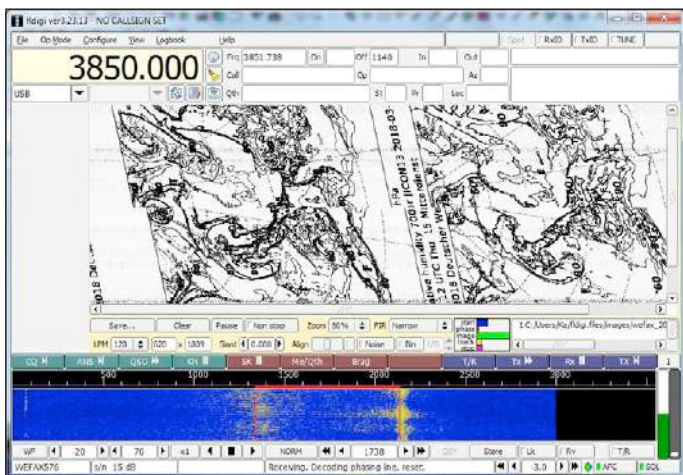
fldigi ver3.23.13 - NO CALLSIGN SET

File Op Mode Configure View Logbook Help

Spot RxID TxID TUNE

3850.000

Frq 3851.738 On Off 1148 In Out

Call Az

Op

Qth St Pr Loc

USB

2018-03- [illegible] Deutscher W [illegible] UTC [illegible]

2018 De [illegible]

Save... Clear Pause Non stop Zoom 50% FIR Narrow

LPM 120 620 x 1809 Slant 0.000 Align Noise Bin

start phase image stop

C:\Users\Ks\fldigi.files\images\wefax_20

CQ ANS QSO KN SK Me/Qth Brag T/R Tx Rx TX

500 1000 1500 2000 2500 3000

WF 20 70 x1 NORM 1738 QSY Store Lk Rv T/R

WEFAX576 s/n 15 dB Receiving. Decoding phasing line, reset. -3.0 AFC SQL